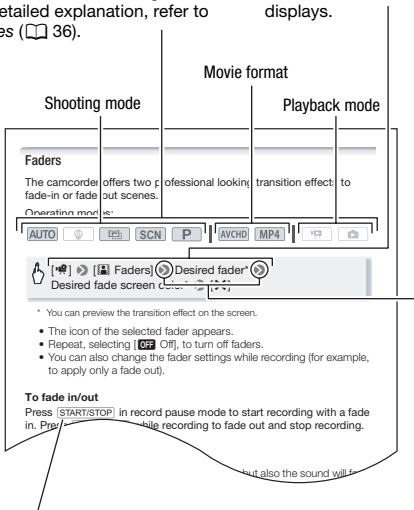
etailed explanation, refer to es (□ 36).

displays.

Movie format

Shooting mode

Playback mode

Faders

The camcorder offers two professional looking transition effects to fade-in or fade out scenes.

Operating modes:

AUTO | | | SCN | P | AVCHD | MP4 | |

[ ] ❯ [ Faders] ❯ Desired fader* ❯ Desired fade screen color ❯ [ ]

* You can preview the transition effect on the screen.

• The icon of the selected fader appears.
• Repeat, selecting [OFF Off], to turn off faders.
• You can also change the fader settings while recording (for example, to apply only a fade out).

To fade in/out

Press START/STOP in record pause mode to start recording with a fade in. Pre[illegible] while recording to fade out and stop recording.

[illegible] but also the sound will f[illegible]